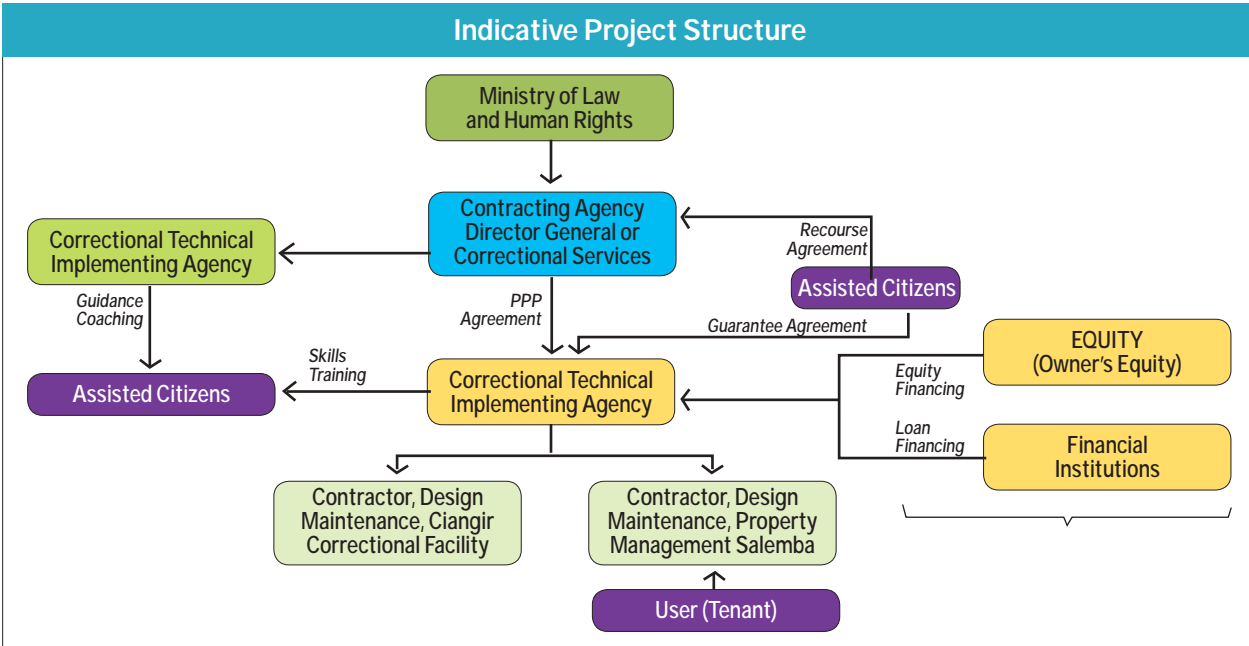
Indicative Project Structure

Ministry of Law and Human Rights

Contracting Agency Director General or Correctional Services

Recourse Agreement

Assisted Citizens

Correctional Technical Implementing Agency

Guidance Coaching

PPP Agreement

Guarantee Agreement

Skills Training

Assisted Citizens

Correctional Technical Implementing Agency

EQUITY (Owner's Equity)

Equity Financing

Loan Financing

Financial Institutions

Contractor, Design Maintenance, Ciangir Correctional Facility

Contractor, Design Maintenance, Property Management Salemba

User (Tenant)